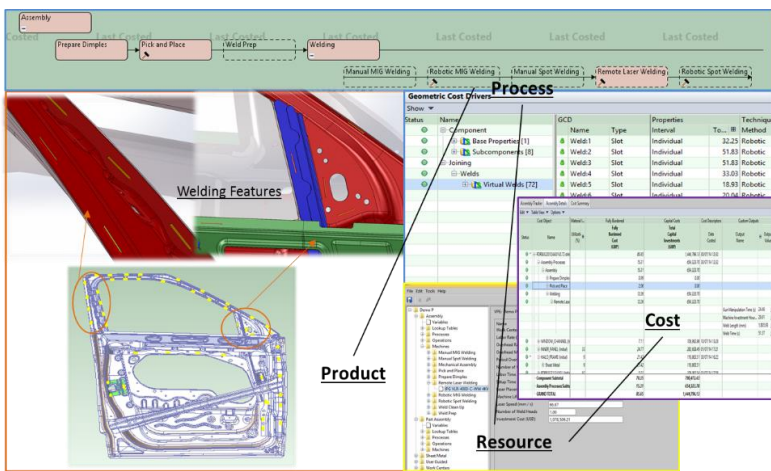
Assembly
Costed
Last Costed
Last Costed
Last Costed
Last Costed
Prepare Dimples
Pick and Place
Weld Prep
Welding
Manual MIG Welding
Robotic MIG Welding
Manual Spot Welding
Remote Laser Welding
Robotic Spot Welding

Process

Geometric Cost Drivers
Show
Status
Name
Component
Base Properties [1]
Subcomponents [8]
Joining
Welds
Virtual Welds [72]

| GCD | | Properties | | Technique |
|---|---|---|---|---|
| Name | Type | Interval | To... | Method |
| Weld:1 | Slot | Individual | 32.25 | Robotic |
| Weld:2 | Slot | Individual | 51.83 | Robotic |
| Weld:3 | Slot | Individual | 51.83 | Robotic |
| Weld:4 | Slot | Individual | 33.03 | Robotic |
| Weld:5 | Slot | Individual | 18.93 | Robotic |

Welding Features

Product

Cost

Resource